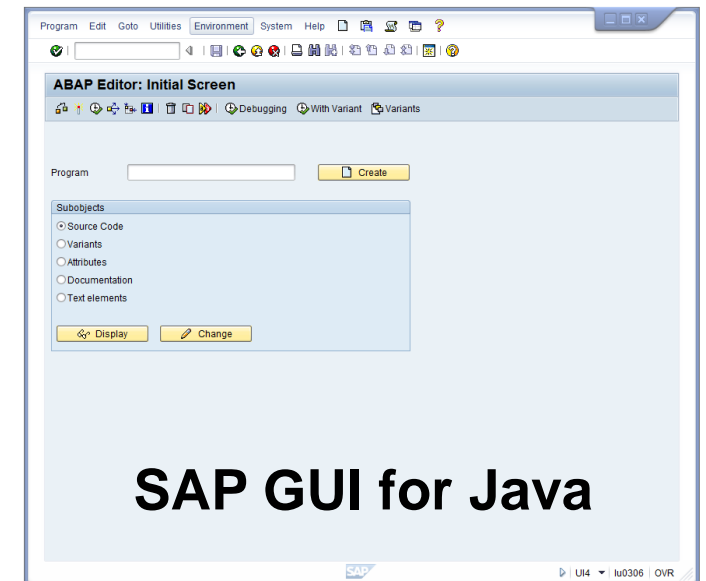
Program Edit Goto Utilities Environment System Help

ABAP Editor: Initial Screen

Debugging With Variant Variants

Program

Create

Subobjects

Source Code

Variants

Attributes

Documentation

Text elements

Display

Change

SAP GUI for Java

SAP

UI4 | lu0306 | OVR